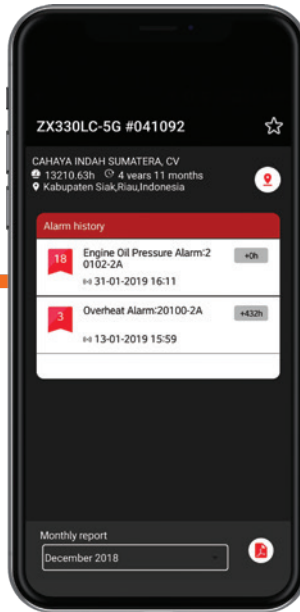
ZX330LC-5G #041092

CAHAYA INDAH SUMATERA, CV
13210.63h 4 years 11 months
Kabupaten Siak,Riau,Indonesia

Alarm history

18 Engine Oil Pressure Alarm:20102-2A
+0h
31-01-2019 16:11

3 Overheat Alarm:20100-2A
+432h
13-01-2019 15:59

Monthly report
December 2018